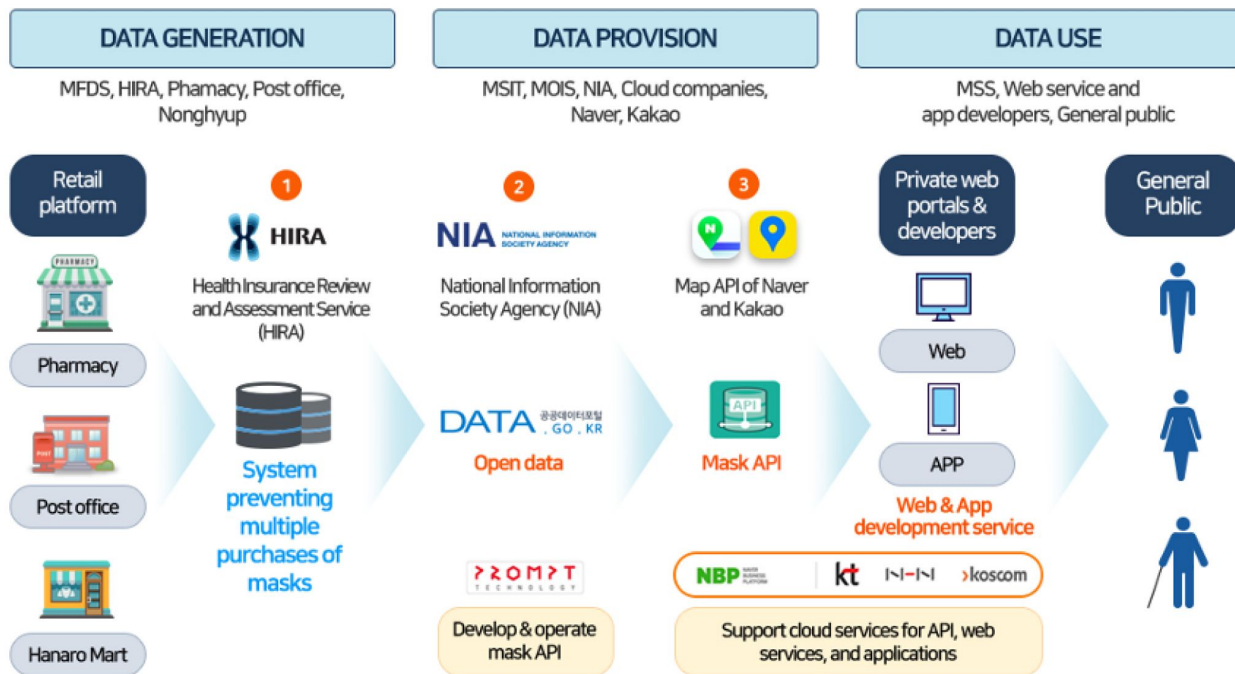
DATA GENERATION

MFDS, HIRA, Phamacy, Post office, Nonghyup

DATA PROVISION

MSIT, MOIS, NIA, Cloud companies, Naver, Kakao

DATA USE

MSS, Web service and app developers, General public

Retail platform

PHARMACY

Pharmacy

POST

Post office

Hanaro Mart

1

HIRA

Health Insurance Review and Assessment Service (HIRA)

System preventing multiple purchases of masks

2

NIA NATIONAL INFORMATION SOCIETY AGENCY

National Information Society Agency (NIA)

DATA 공공데이터포털 . GO . KR

Open data

PROMPT TECHNOLOGY

Develop & operate mask API

3

N

Map API of Naver and Kakao

API

Mask API

Private web portals & developers

Web

APP

Web & App development service

NBP NAVER BUSINESS PLATFORM

kt

NHN

koscom

Support cloud services for API, web services, and applications

General Public